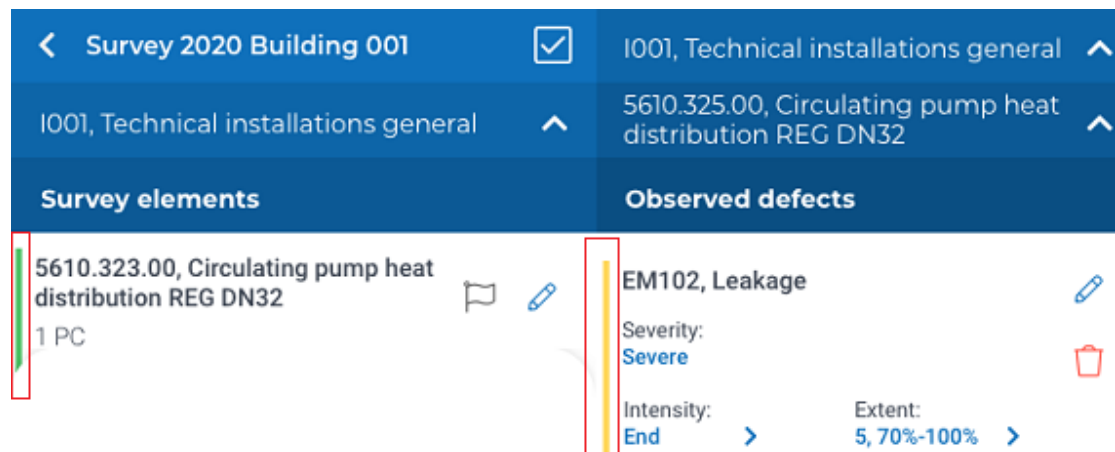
Survey 2020 Building 001

I001, Technical installations general

Survey elements

5610.323.00, Circulating pump heat distribution REG DN32

1 PC

I001, Technical installations general

5610.325.00, Circulating pump heat distribution REG DN32

Observed defects

EM102, Leakage

Severity:
Severe

Intensity:
End

Extent:
5, 70%-100%